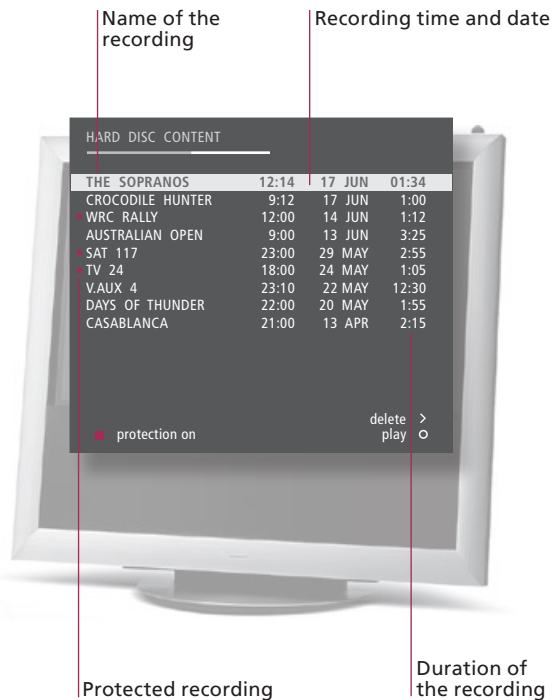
Name of the recording

Recording time and date

HARD DISC CONTENT

| | | | |
|---|---|---|---|
| THE SOPRANOS | 12:14 | 17 JUN | 01:34 |
| CROCODILE HUNTER | 9:12 | 17 JUN | 1:00 |
| WRC RALLY | 12:00 | 14 JUN | 1:12 |
| AUSTRALIAN OPEN | 9:00 | 13 JUN | 3:25 |
| SAT 117 | 23:00 | 29 MAY | 2:55 |
| TV 24 | 18:00 | 24 MAY | 1:05 |
| V.AUX 4 | 23:10 | 22 MAY | 12:30 |
| DAYS OF THUNDER | 22:00 | 20 MAY | 1:55 |
| CASABLANCA | 21:00 | 13 APR | 2:15 |

protection on

delete >
play ○

Protected recording

Duration of the recording